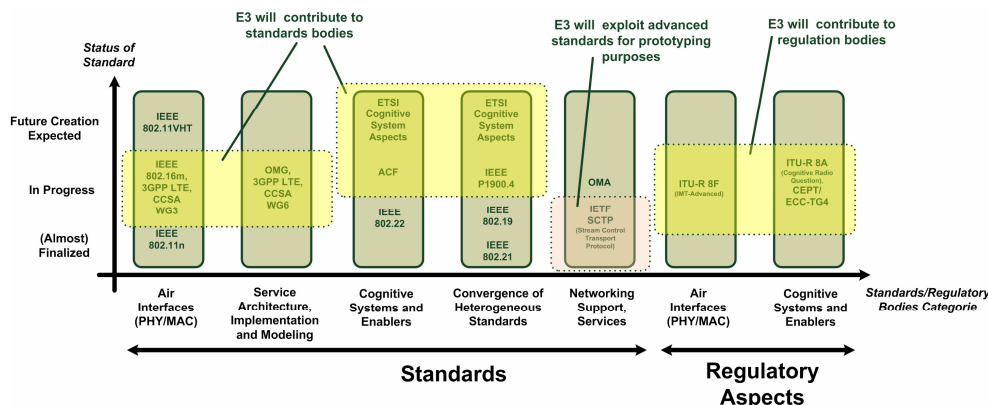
E3 will contribute to standards bodies

E3 will exploit advanced standards for prototyping purposes

E3 will contribute to regulation bodies

Status of Standard

Future Creation Expected

In Progress

(Almost) Finalized

IEEE 802.11VHT

IEEE 802.16m, 3GPP LTE, CCSA WG3

IEEE 802.11n

OMG, 3GPP LTE, CCSA WG6

ETSI Cognitive System Aspects

ACF

IEEE 802.22

ETSI Cognitive System Aspects

IEEE P1900.4

IEEE 802.19

IEEE 802.21

OMA

IETF SCTP (Stream Control Transport Protocol)

ITU-R 8F (IMT-Advanced)

ITU-R 8A (Cognitive Radio Question), CEPT/ ECC-TG4

Air Interfaces (PHY/MAC)

Service Architecture, Implementation and Modeling

Cognitive Systems and Enablers

Convergence of Heterogeneous Standards

Networking Support, Services

Air Interfaces (PHY/MAC)

Cognitive Systems and Enablers

Standards/Regulatory Bodies Categorie

Standards

Regulatory Aspects